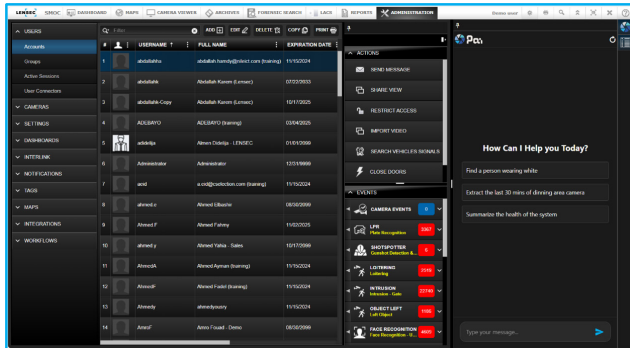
LENSEC SMOC DASHBOARD MAPS CAMERA VIEWER ARCHIVES FORENSIC SEARCH LACS REPORTS ADMINISTRATION

USERS
Accounts
Groups
Active Sessions
User Connections
CAMERAS
SETTINGS
DASHBOARDS
INTERLINK
NOTIFICATIONS
TAGS
MAPS
INTEGRATIONS
WORKFLOWS

Filter
ADD EDIT DELETE COPY PRINT

| # | | USERNAME ↑ | FULL NAME | EXPIRATION DATE |
|---|---|---|---|---|
| 1 | | abdallahs | abdallah.hamdy@olect.com (training) | 11/15/2024 |
| 2 | | abdallahk | Abdallah Karem (Lensec) | 07/22/2025 |
| 3 | | abdallahk-Copy | Abdallah Karem (Lensec) | 10/17/2025 |
| 4 | | ADEBAYO | ADEBAYO (training) | 03/04/2025 |
| 5 | | adeleija | Aimen Odeleja - LENSEC | 01/01/2099 |
| 6 | | Administrator | Administrator | 12/31/9999 |
| 7 | | acid | a.oid@cselection.com (training) | 11/15/2024 |
| 8 | | ahmed.o | Ahmed Elbashir | 08/08/2099 |
| 9 | | Ahmed.F | Ahmed Fahmy | 11/02/2025 |
| 10 | | ahmed.y | Ahmed Yahia - Sales | 10/17/2099 |
| 11 | | AhmedA | Ahmed Ayman (training) | 11/15/2024 |
| 12 | | AhmedF | Ahmed Fadel (training) | 11/15/2024 |
| 13 | | Ahmedy | ahmedyousry | 11/15/2024 |
| 14 | | AmroF | Amro Fouad - Demo | 08/08/2099 |

ACTIONS
SEND MESSAGE
SHARE VIEW
RESTRICT ACCESS
IMPORT VIDEO
SEARCH VEHICLES SIGNALS
CLOSE DOORS

EVENTS
CAMERA EVENTS 0
LPR Plate Recognition 3367
SHOTSPOTTER Gunshot Detection & ... 5
LOITERING Loitering 2518
INTRUSION Intrusion - Gate 22749
OBJECT LEFT Left Object 1166
FACE RECOGNITION Face Recognition - U... 4805

Pas

How Can I Help you Today?
Find a person wearing white
Extract the last 30 mins of dinning area camera
Summarize the health of the system

Type your message...